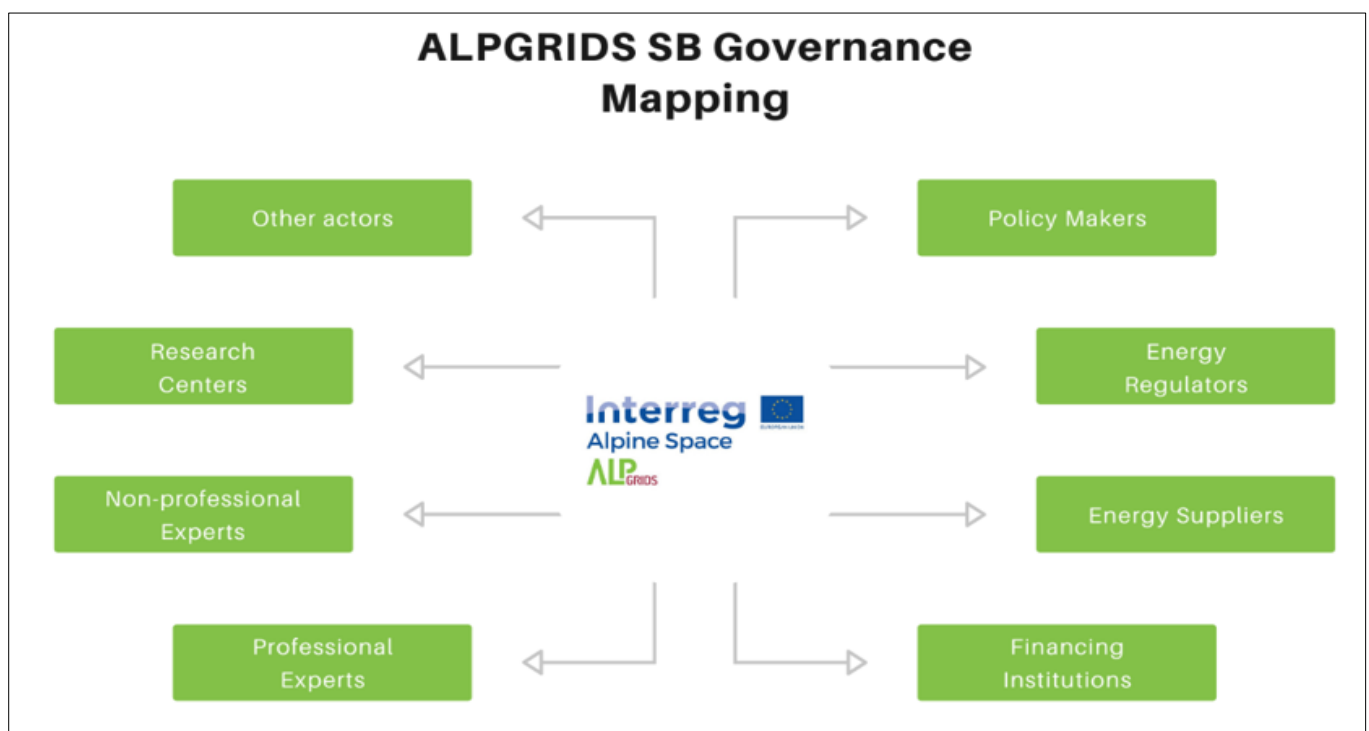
ALPGRIDS SB Governance Mapping

Other actors

Policy Makers

Research Centers

Energy Regulators

Interreg
Alpine Space
ALPGRIDS

EUROPEAN UNION

Non-professional Experts

Energy Suppliers

Professional Experts

Financing Institutions